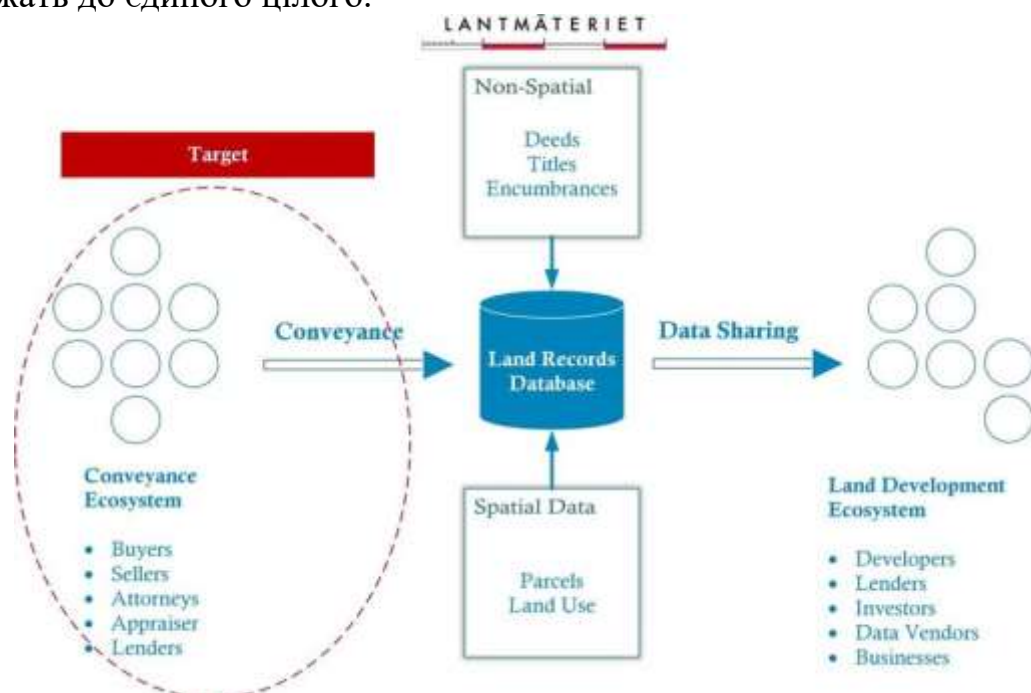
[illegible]жать до єдиного цілого.

LANTMÄTERIET

Non-Spatial

Deeds
Titles
Encumbrances

Target

Conveyance

Land Records Database

Data Sharing

Conveyance Ecosystem

• Buyers
• Sellers
• Attorneys
• Appraiser
• Lenders

Spatial Data

Parcels
Land Use

Land Development Ecosystem

• Developers
• Lenders
• Investors
• Data Vendors
• Businesses